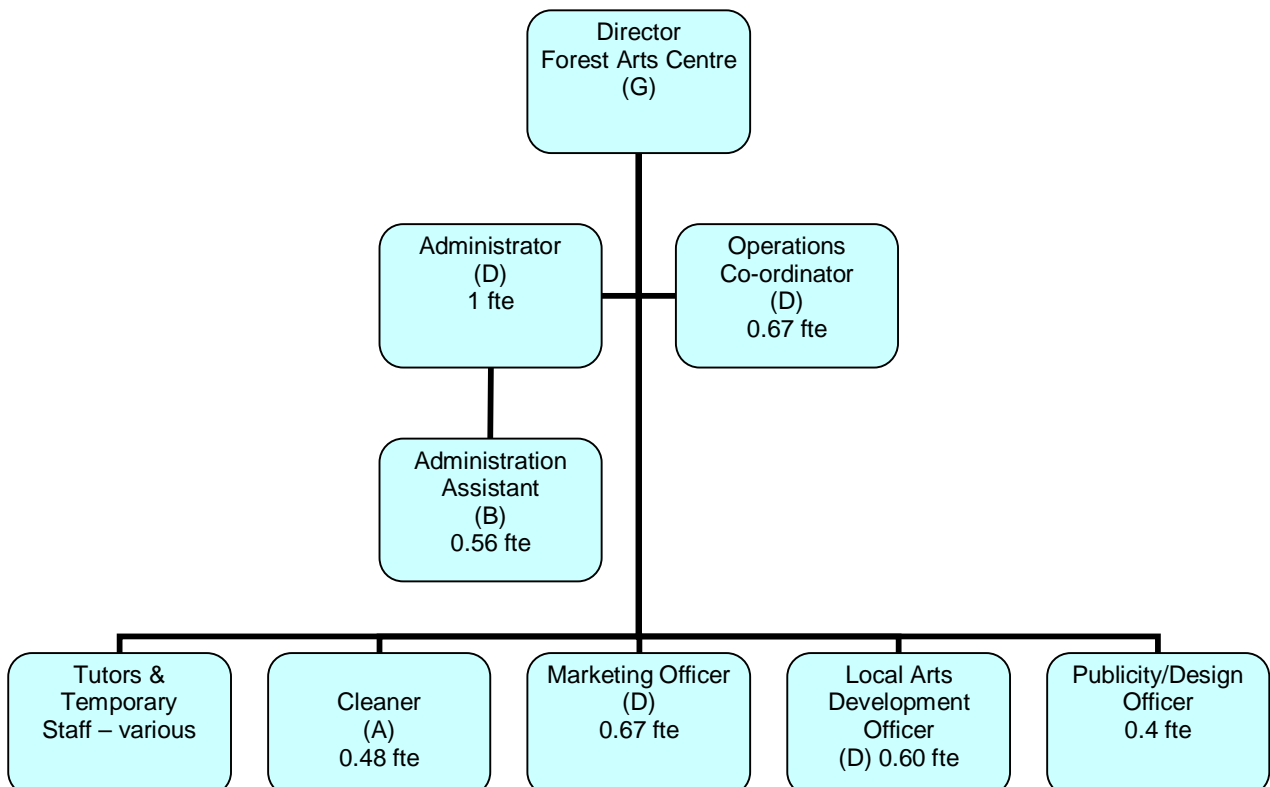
Director
Forest Arts Centre
(G)

Administrator
(D)
1 fte

Operations
Co-ordinator
(D)
0.67 fte

Administration
Assistant
(B)
0.56 fte

Tutors &
Temporary
Staff – various

Cleaner
(A)
0.48 fte

Marketing Officer
(D)
0.67 fte

Local Arts
Development
Officer
(D) 0.60 fte

Publicity/Design
Officer
0.4 fte